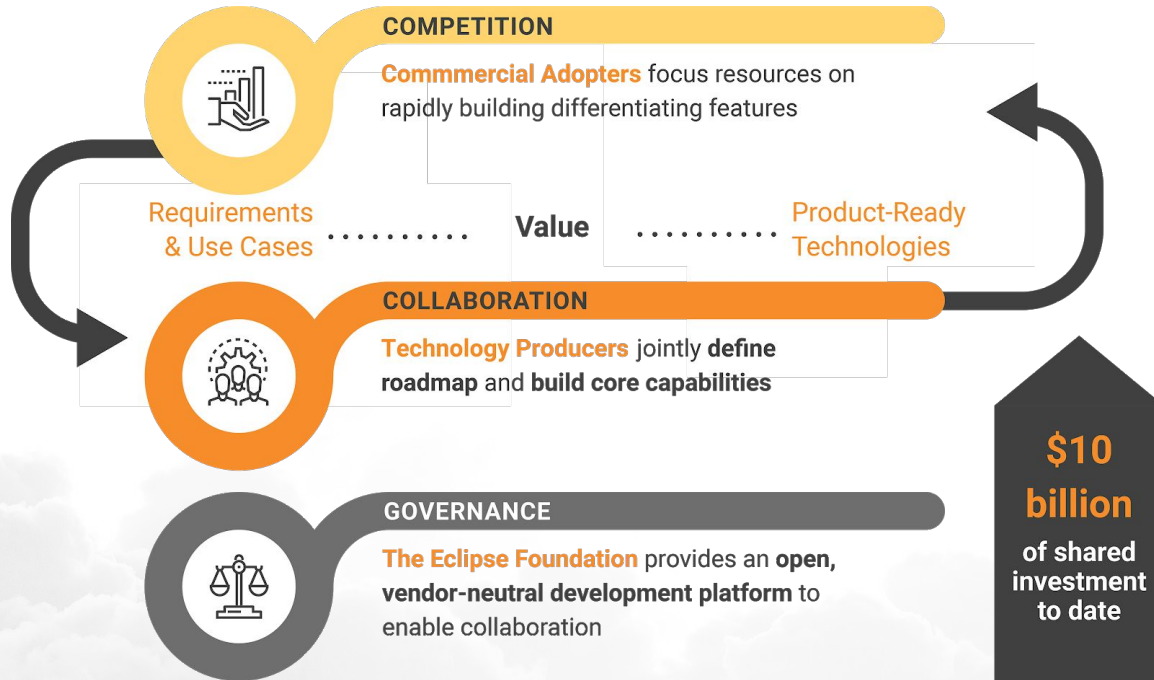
COMPETITION

Commmercial Adopters focus resources on rapidly building differentiating features

Requirements & Use Cases

Value

Product-Ready Technologies

COLLABORATION

Technology Producers jointly define roadmap and build core capabilities

GOVERNANCE

The Eclipse Foundation provides an open, vendor-neutral development platform to enable collaboration

$10 billion of shared investment to date